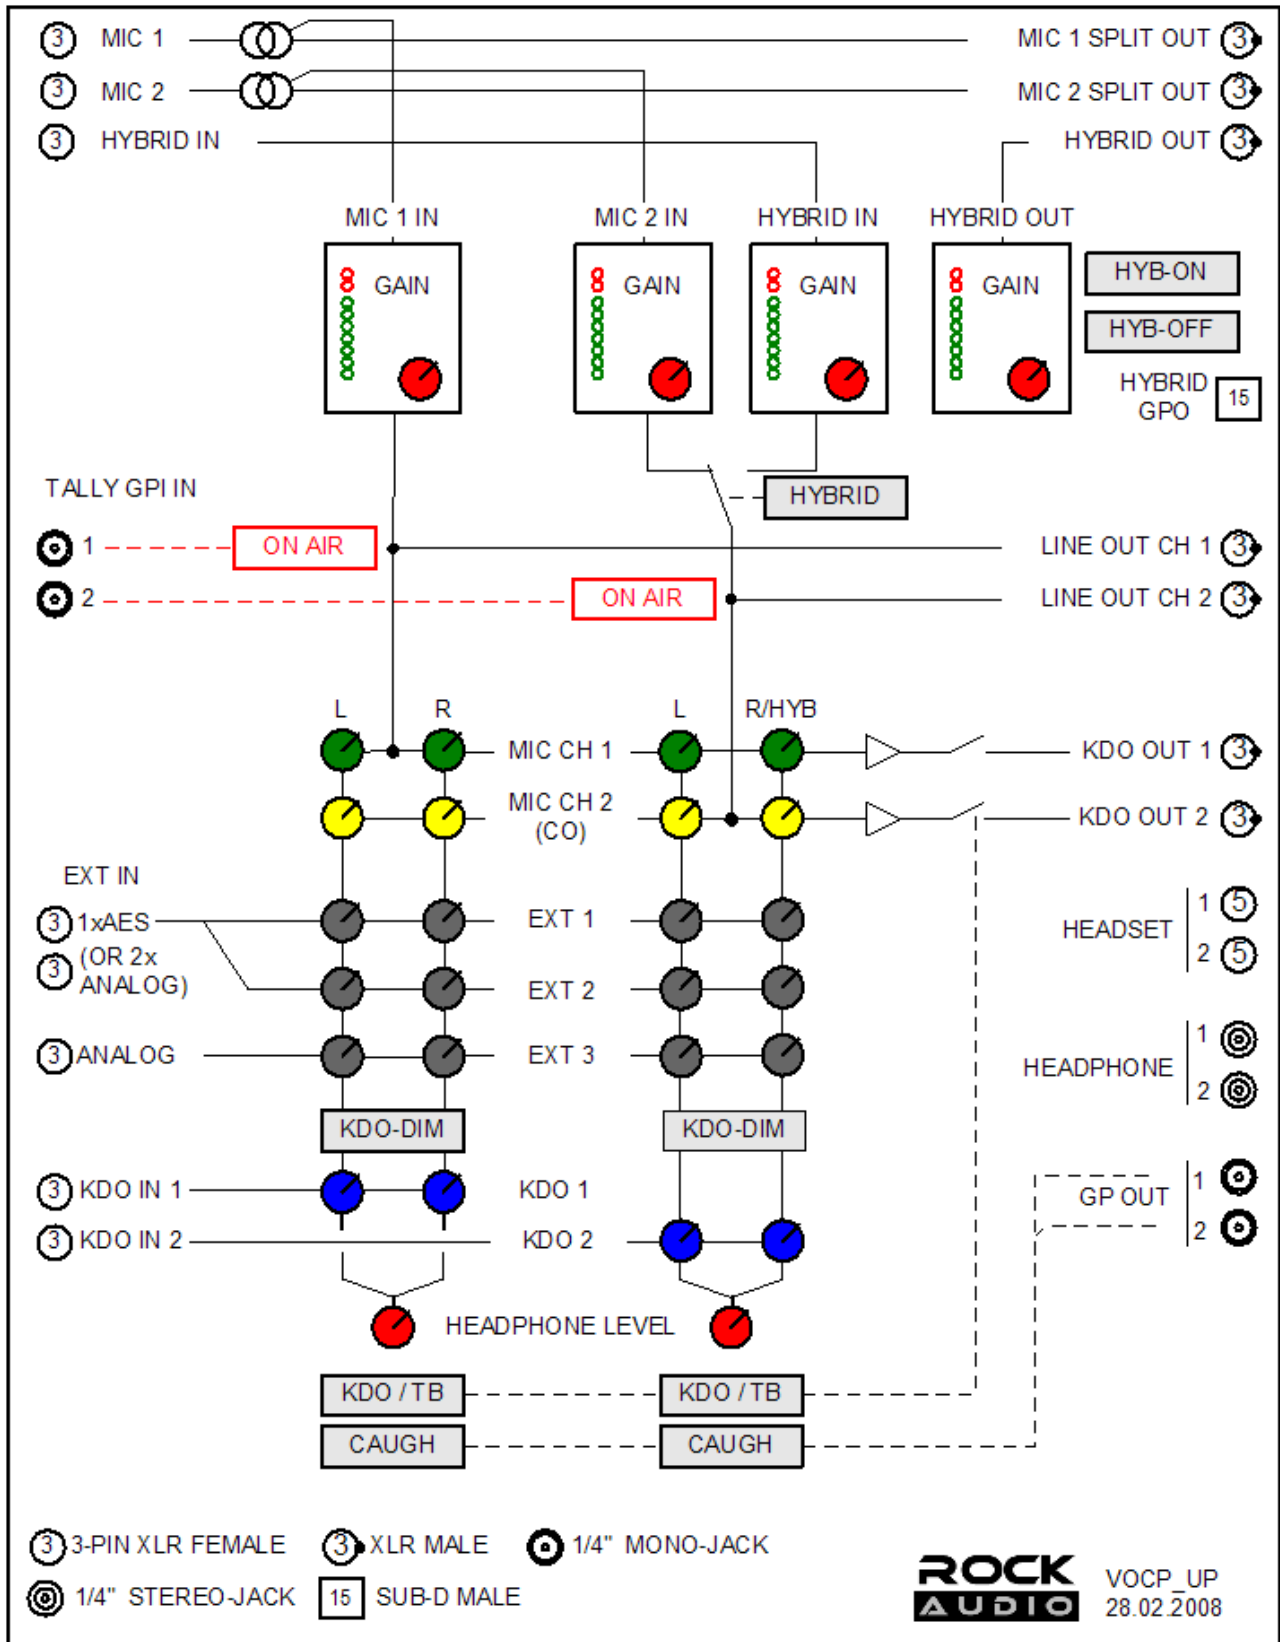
3 MIC 1
3 MIC 2
3 HYBRID IN

MIC 1 SPLIT OUT 3
MIC 2 SPLIT OUT 3
HYBRID OUT 3

MIC 1 IN
GAIN

MIC 2 IN
GAIN

HYBRID IN
GAIN

HYBRID OUT
GAIN

HYB-ON
HYB-OFF
HYBRID GPO 15

HYBRID

TALLY GPI IN
1 ON AIR
2 ON AIR

LINE OUT CH 1 3
LINE OUT CH 2 3

L R L R/HYB
MIC CH 1
MIC CH 2 (CO)
KDO OUT 1 3
KDO OUT 2 3

EXT IN
3 1xAES
3 (OR 2x ANALOG)
3 ANALOG

EXT 1
EXT 2
EXT 3

HEADSET 1 5
2 5

HEADPHONE 1
2

KDO-DIM
KDO-DIM

3 KDO IN 1
3 KDO IN 2
KDO 1
KDO 2

GP OUT 1
2

HEADPHONE LEVEL

KDO / TB
KDO / TB
CAUGH
CAUGH

3 3-PIN XLR FEMALE
3 XLR MALE
1/4" MONO-JACK
1/4" STEREO-JACK
15 SUB-D MALE

ROCK AUDIO
VOCP_UP
28.02.2008